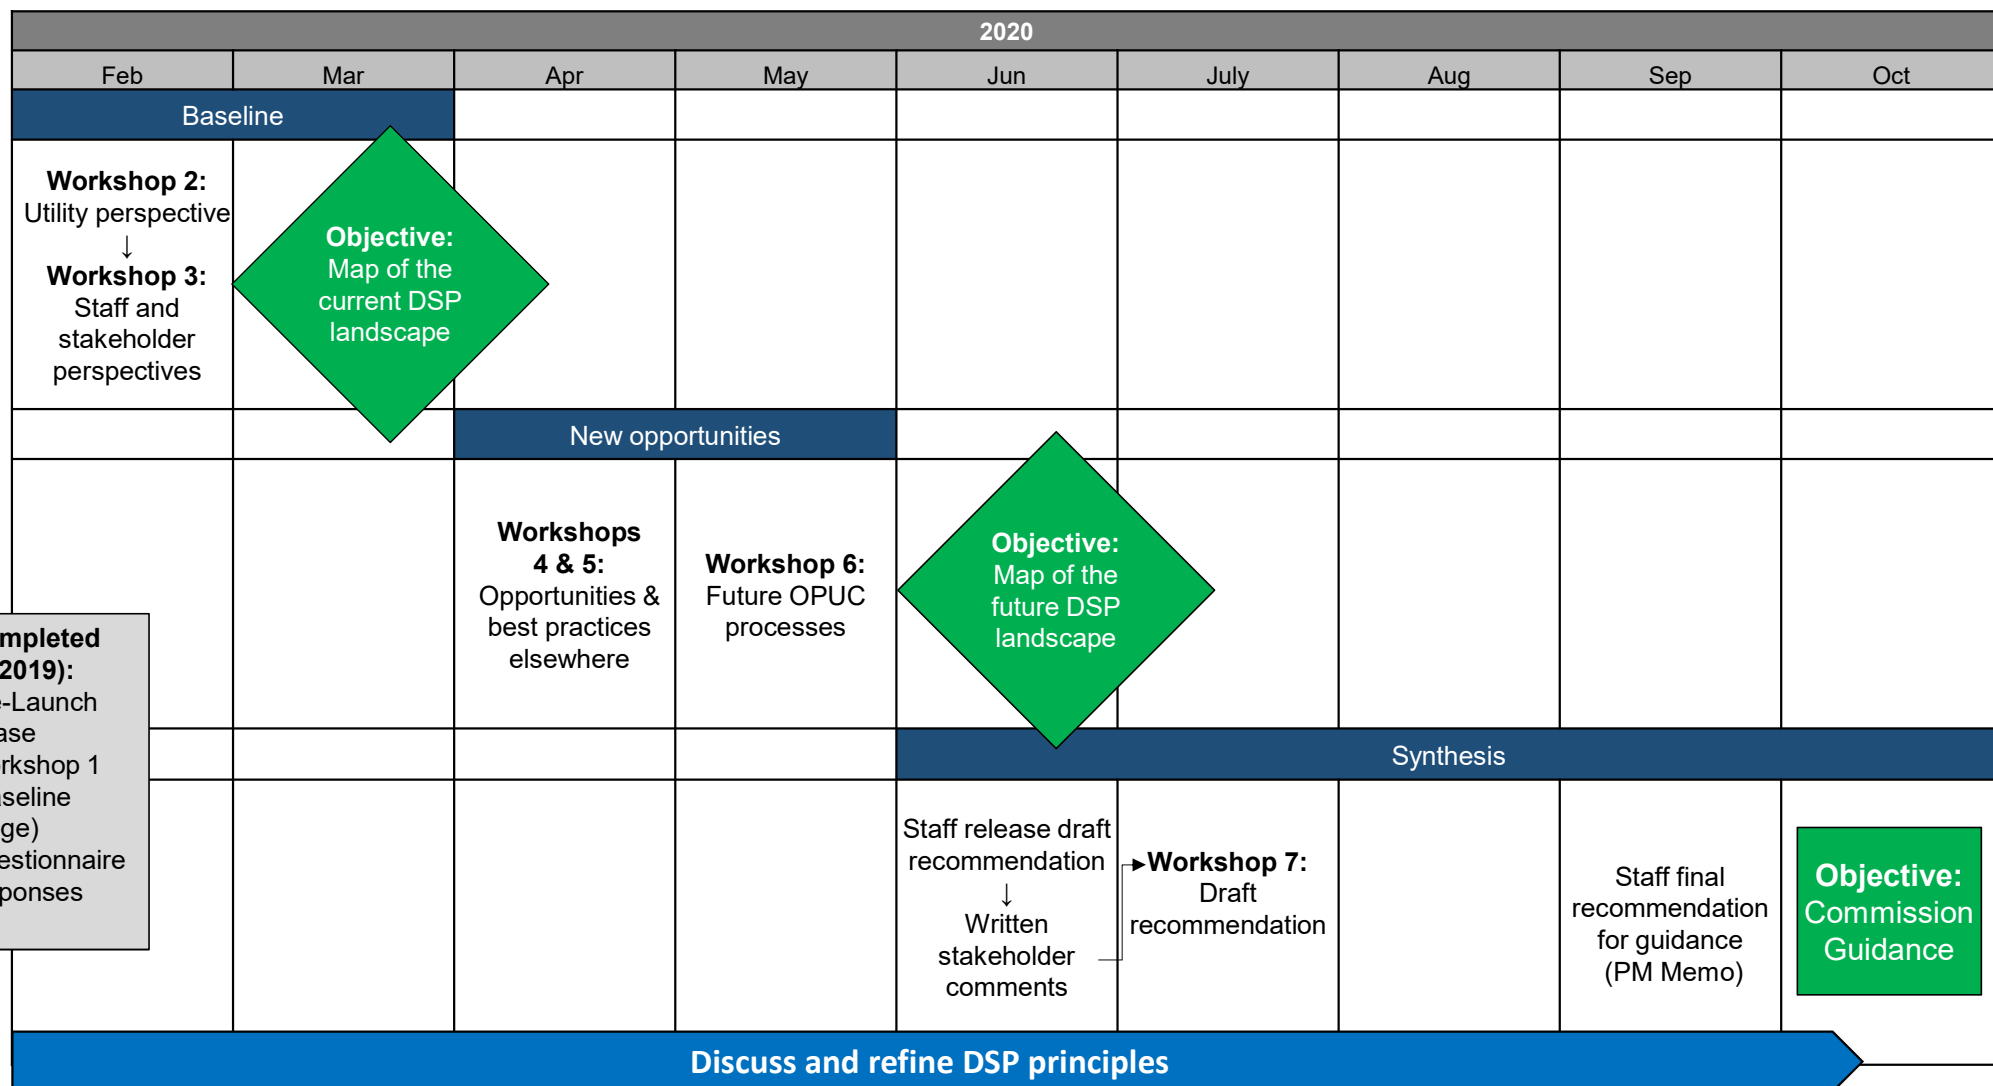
2020

| Feb | Mar | Apr | May | Jun | July | Aug | Sep | Oct |
|---|---|---|---|---|---|---|---|---|

Baseline

**Workshop 2:** Utility perspective
↓
**Workshop 3:** Staff and stakeholder perspectives

**Objective:** Map of the current DSP landscape

New opportunities

**Workshops 4 & 5:** Opportunities & best practices elsewhere

**Workshop 6:** Future OPUC processes

**Objective:** Map of the future DSP landscape

mpleted 2019):
-Launch ase
rkshop 1 seline ge)
estionnaire ponses

Synthesis

Staff release draft recommendation
↓
Written stakeholder comments

**Workshop 7:** Draft recommendation

Staff final recommendation for guidance (PM Memo)

**Objective:** Commission Guidance

Discuss and refine DSP principles